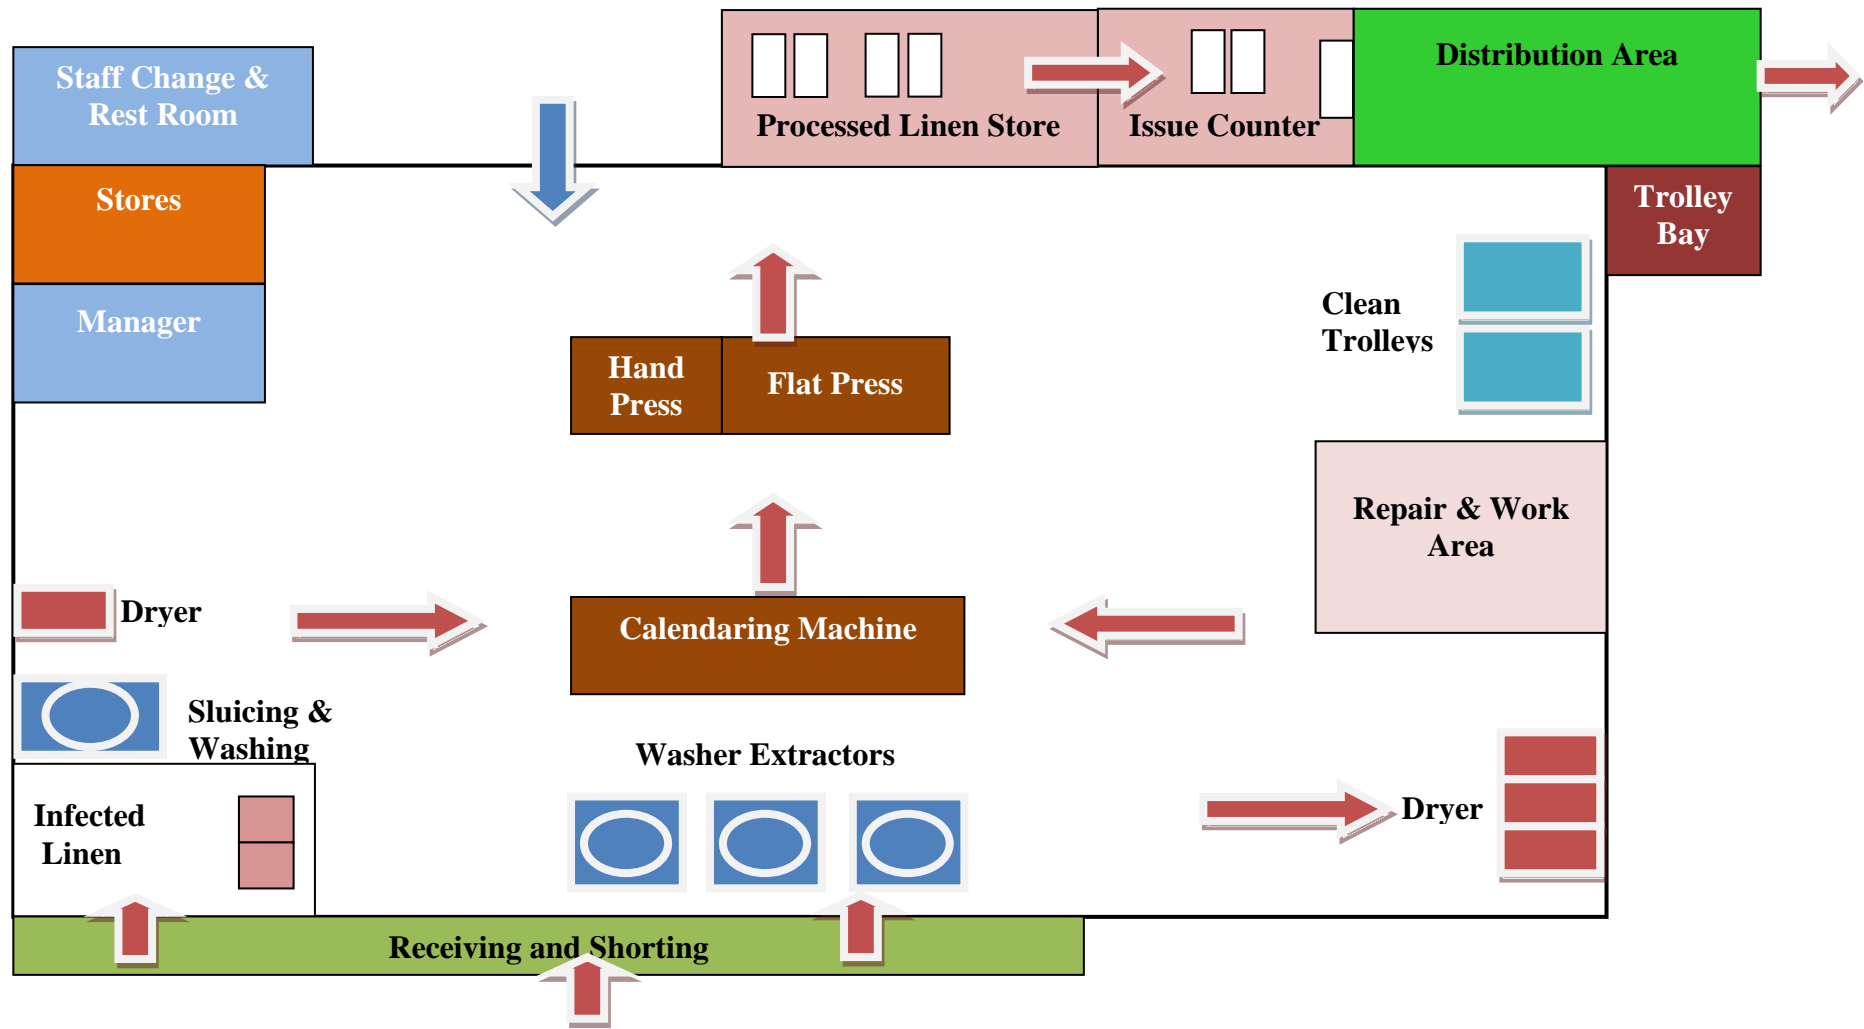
Staff Change & Rest Room

Processed Linen Store

Issue Counter

Distribution Area

Stores

Trolley Bay

Manager

Clean Trolleys

Hand Press

Flat Press

Repair & Work Area

Dryer

Calendaring Machine

Sluicing & Washing

Washer Extractors

Infected Linen

Dryer

Receiving and Shorting